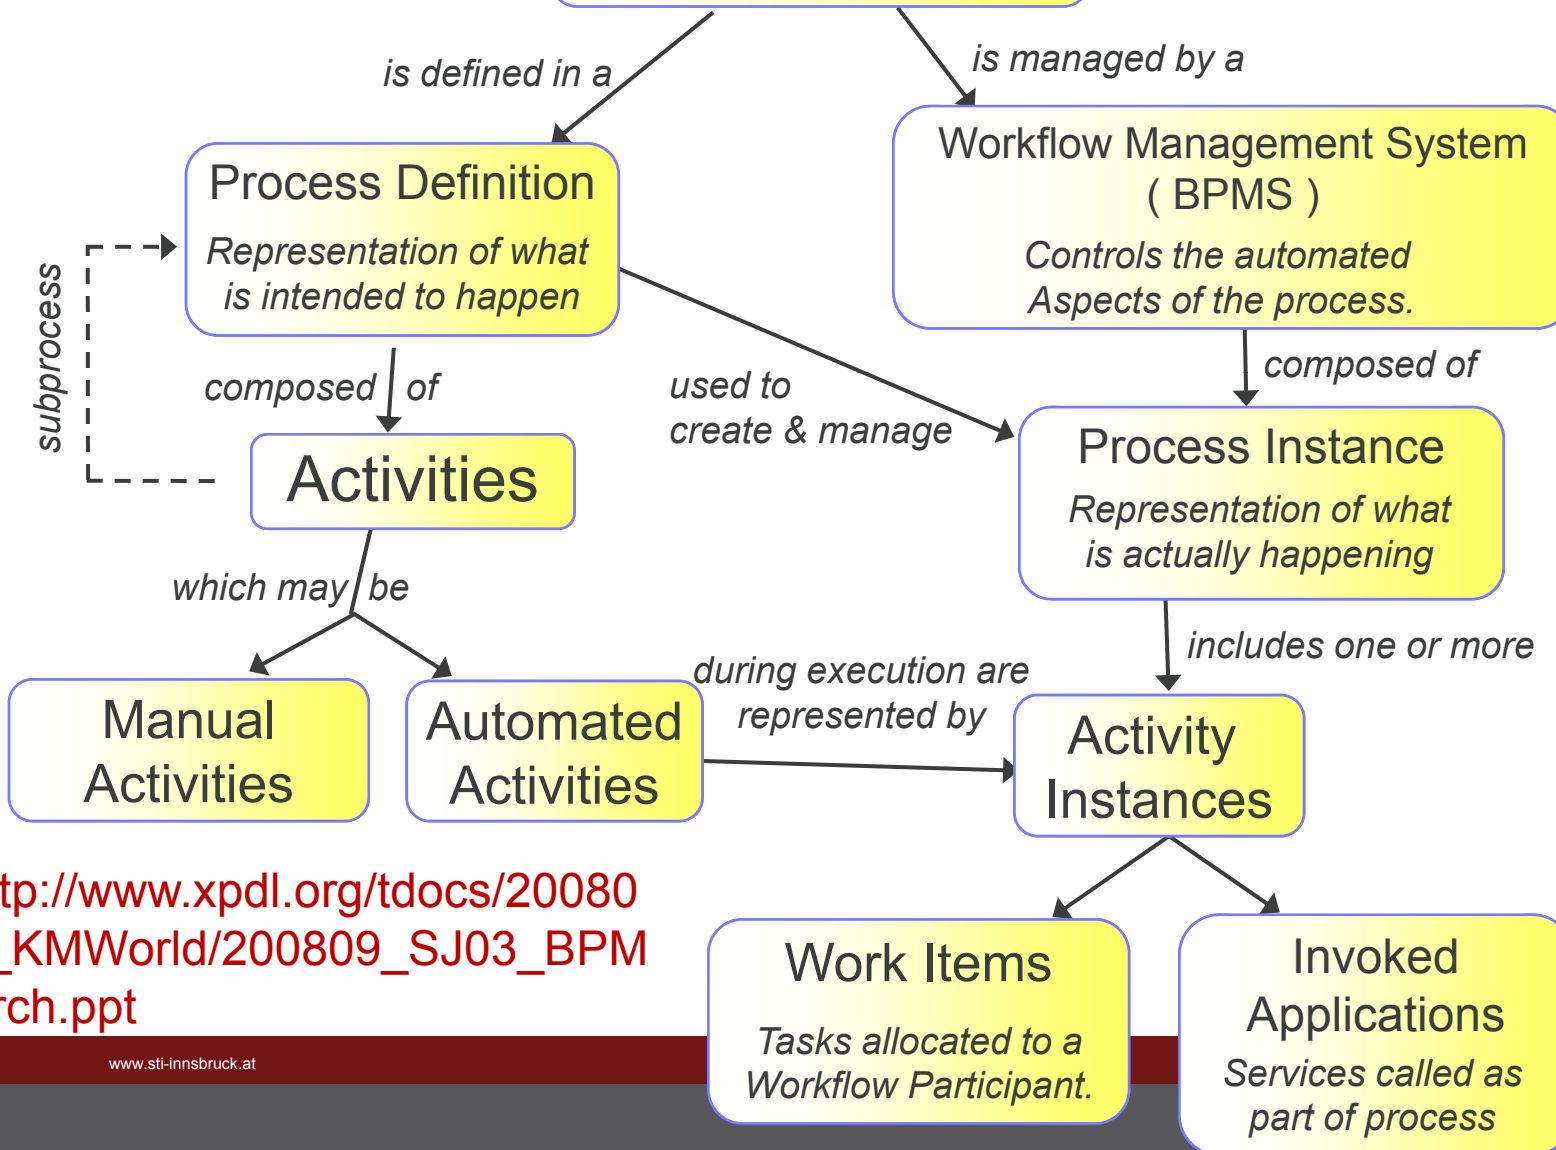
is defined in a

is managed by a

Process Definition
Representation of what is intended to happen

Workflow Management System ( BPMS )
Controls the automated Aspects of the process.

subprocess

composed of

used to create & manage

composed of

Activities

Process Instance
Representation of what is actually happening

which may be

includes one or more

during execution are represented by

Manual Activities

Automated Activities

Activity Instances

tp://www.xpdl.org/tdocs/20080
_KMWorld/200809_SJ03_BPM
rch.ppt

Work Items
Tasks allocated to a Workflow Participant.

Invoked Applications
Services called as part of process

www.sti-innsbruck.at